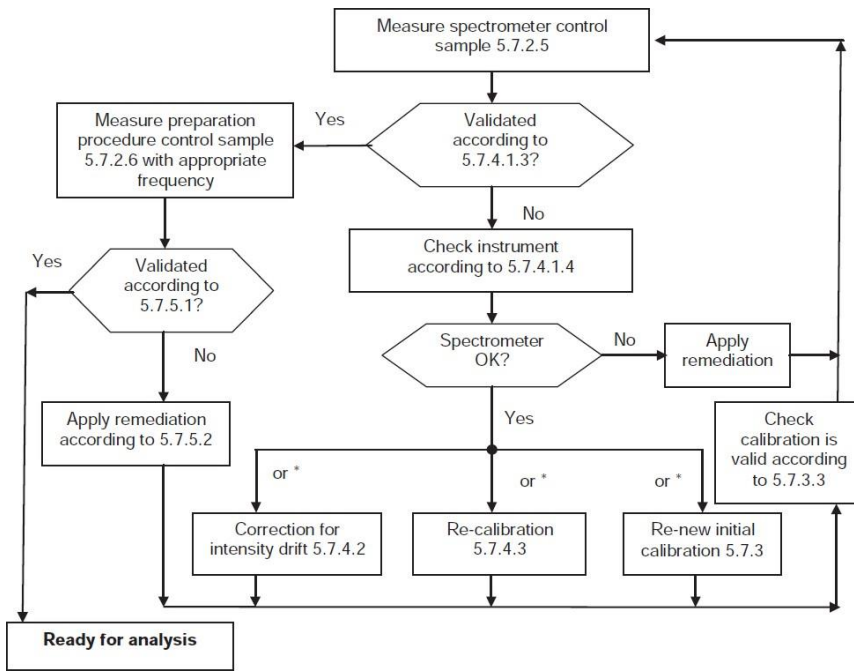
Measure spectrometer control sample 5.7.2.5

Yes

Measure preparation procedure control sample 5.7.2.6 with appropriate frequency

Validated according to 5.7.4.1.3?

No

Check instrument according to 5.7.4.1.4

Yes

Validated according to 5.7.5.1?

No

Spectrometer OK?

No

Apply remediation

Apply remediation according to 5.7.5.2

Yes

Check calibration is valid according to 5.7.3.3

or *

or *

or *

Correction for intensity drift 5.7.4.2

Re-calibration 5.7.4.3

Re-new initial calibration 5.7.3

Ready for analysis